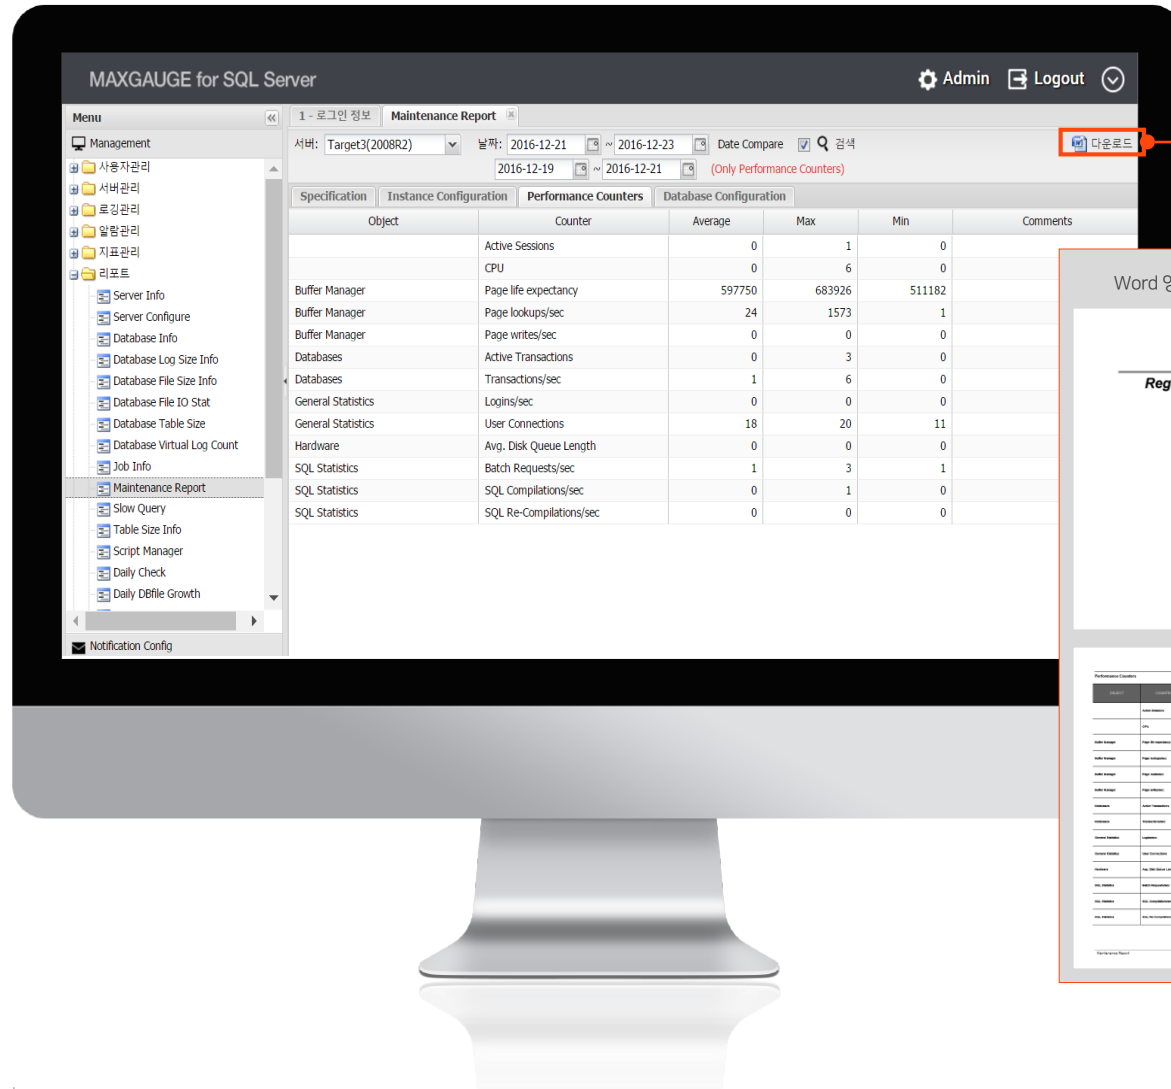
MAXGAUGE for SQL Server

Admin Logout

Menu

Management

사용자관리
서버관리
로깅관리
알람관리
지표관리
리포트
Server Info
Server Configure
Database Info
Database Log Size Info
Database File Size Info
Database File IO Stat
Database Table Size
Database Virtual Log Count
Job Info
Maintenance Report
Slow Query
Table Size Info
Script Manager
Daily Check
Daily DBfile Growth

Notification Config

1 - 로그인 정보 | Maintenance Report

서버: Target3(2008R2) 날짜: 2016-12-21 ~ 2016-12-23 Date Compare 검색 다운로드
2016-12-19 ~ 2016-12-21 (Only Performance Counters)

Specification | Instance Configuration | Performance Counters | Database Configuration

| Object | Counter | Average | Max | Min | Comments |
|---|---|---|---|---|---|
| | Active Sessions | 0 | 1 | 0 | |
| | CPU | 0 | 6 | 0 | |
| Buffer Manager | Page life expectancy | 597750 | 683926 | 511182 | |
| Buffer Manager | Page lookups/sec | 24 | 1573 | 1 | |
| Buffer Manager | Page writes/sec | 0 | 0 | 0 | |
| Databases | Active Transactions | 0 | 3 | 0 | |
| Databases | Transactions/sec | 1 | 6 | 0 | |
| General Statistics | Logins/sec | 0 | 0 | 0 | |
| General Statistics | User Connections | 18 | 20 | 11 | |
| Hardware | Avg. Disk Queue Length | 0 | 0 | 0 | |
| SQL Statistics | Batch Requests/sec | 1 | 3 | 1 | |
| SQL Statistics | SQL Compilations/sec | 0 | 1 | 0 | |
| SQL Statistics | SQL Re-Compilations/sec | 0 | 0 | 0 | |

Word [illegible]

Reg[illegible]

Performance Counters